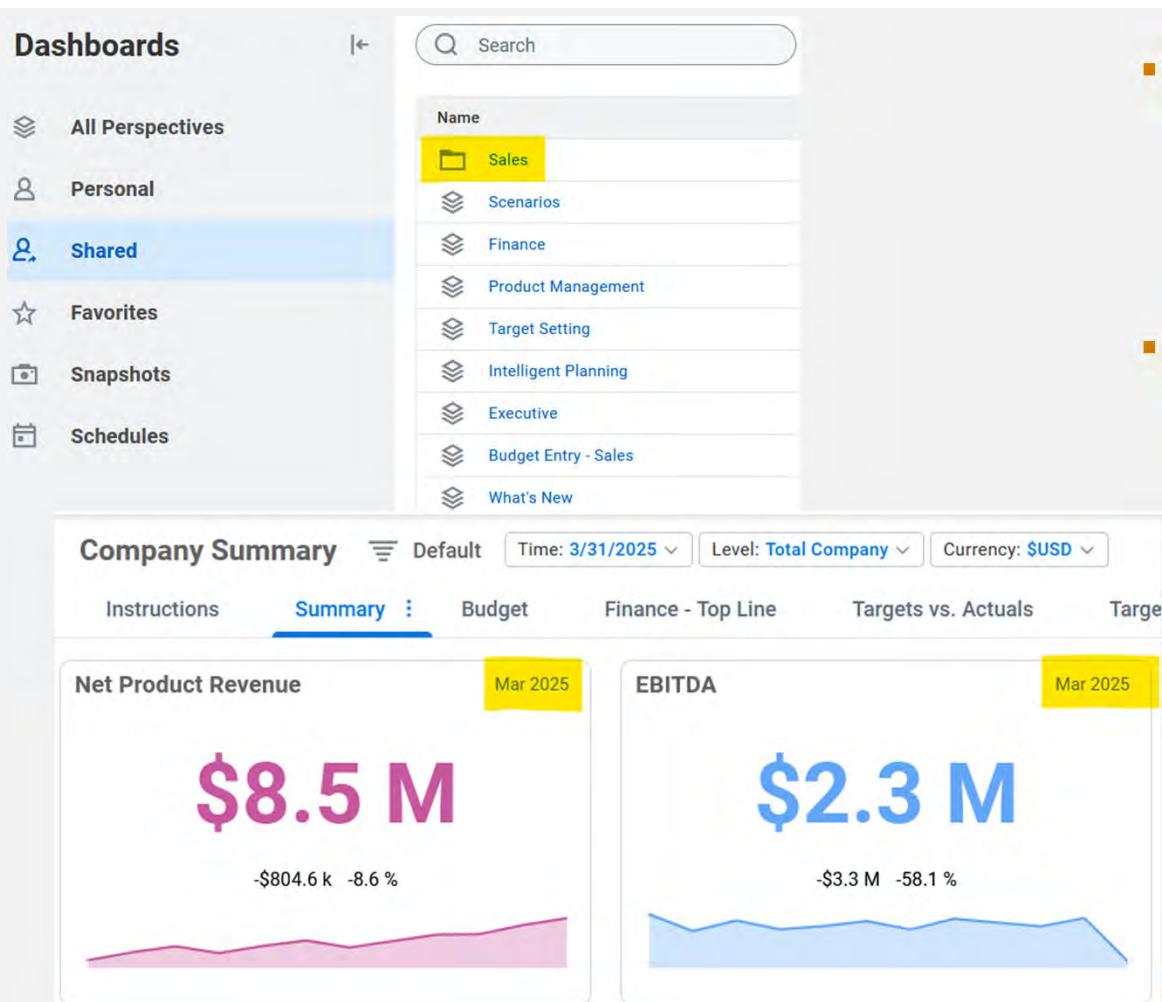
Dashboards

All Perspectives

Personal

Shared

Favorites

Snapshots

Schedules

Search

Name

Sales

Scenarios

Finance

Product Management

Target Setting

Intelligent Planning

Executive

Budget Entry - Sales

What's New

Company Summary Default Time: 3/31/2025 Level: Total Company Currency: $USD

Instructions Summary Budget Finance - Top Line Targets vs. Actuals Targe

Net Product Revenue Mar 2025

$8.5 M

-$804.6 k -8.6 %

EBITDA Mar 2025

$2.3 M

-$3.3 M -58.1 %